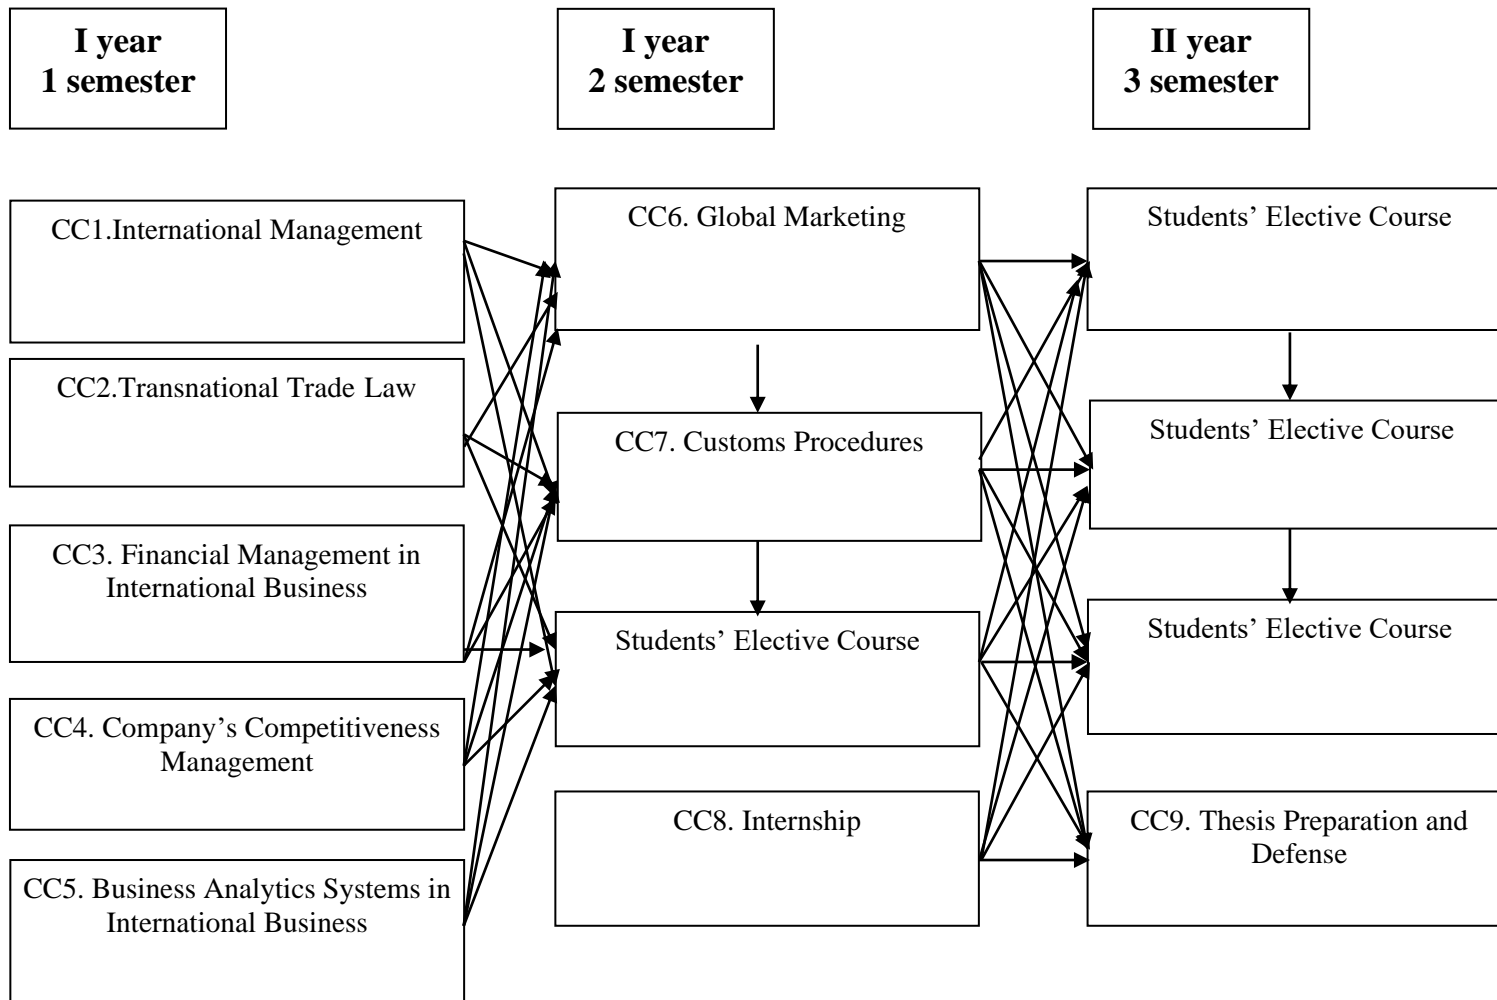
**I year**
**1 semester**

**I year**
**2 semester**

**II year**
**3 semester**

CC1.International Management

CC2.Transnational Trade Law

CC3. Financial Management in International Business

CC4. Company's Competitiveness Management

CC5. Business Analytics Systems in International Business

CC6. Global Marketing

CC7. Customs Procedures

Students' Elective Course

CC8. Internship

Students' Elective Course

Students' Elective Course

Students' Elective Course

CC9. Thesis Preparation and Defense